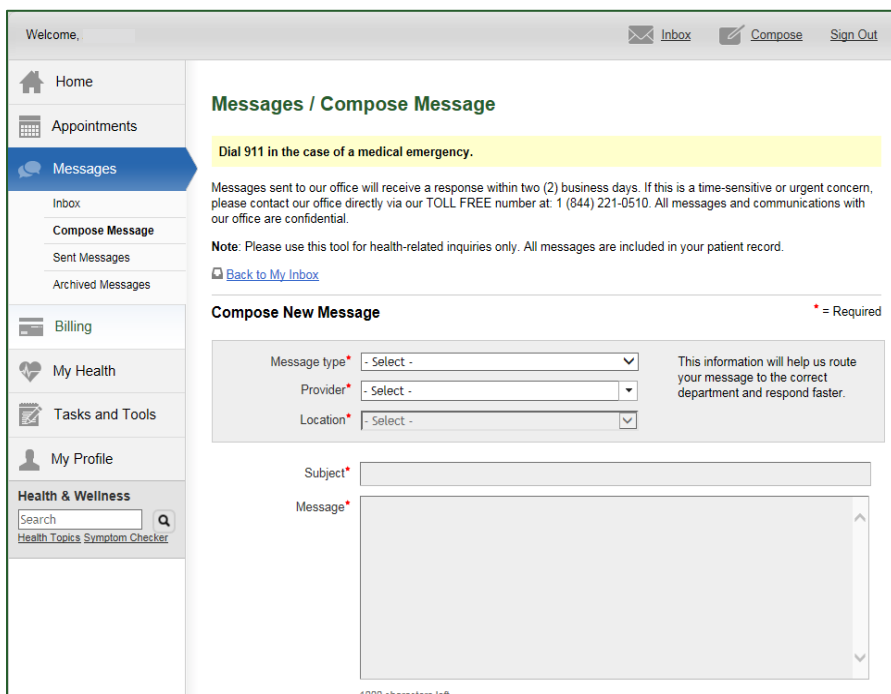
Welcome,

Inbox Compose Sign Out

Home

Appointments

Messages

Inbox

Compose Message

Sent Messages

Archived Messages

Billing

My Health

Tasks and Tools

My Profile

Health & Wellness

Search

Health Topics Symptom Checker

Messages / Compose Message

Dial 911 in the case of a medical emergency.

Messages sent to our office will receive a response within two (2) business days. If this is a time-sensitive or urgent concern, please contact our office directly via our TOLL FREE number at: 1 (844) 221-0510. All messages and communications with our office are confidential.

Note: Please use this tool for health-related inquiries only. All messages are included in your patient record.

Back to My Inbox

Compose New Message

* = Required

Message type* - Select -

Provider* - Select -

Location* - Select -

This information will help us route your message to the correct department and respond faster.

Subject*

Message*

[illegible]